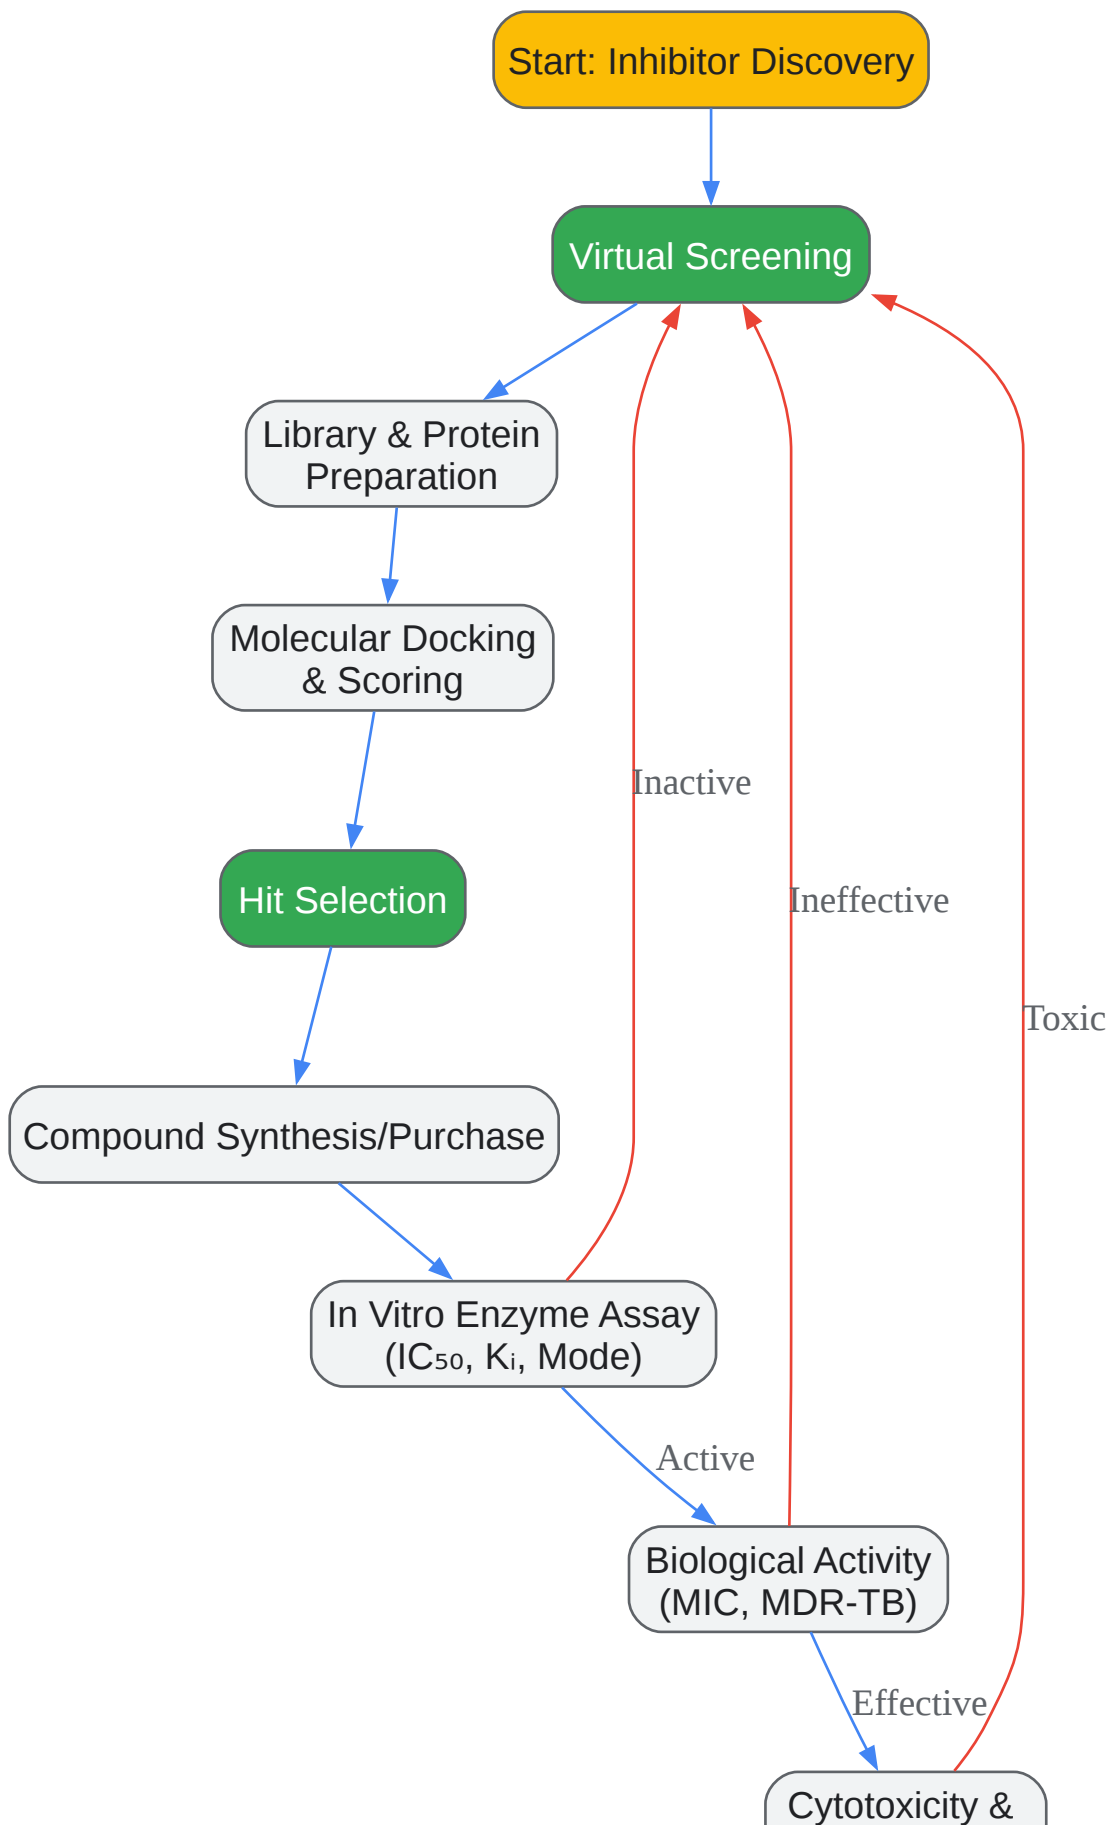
Start: Inhibitor Discovery

Virtual Screening

Library & Protein Preparation

Molecular Docking & Scoring

Hit Selection

Compound Synthesis/Purchase

In Vitro Enzyme Assay ($IC_{50}$, $K_i$, Mode)

Inactive

Ineffective

Toxic

Active

Biological Activity (MIC, MDR-TB)

Effective

Cytotoxicity &